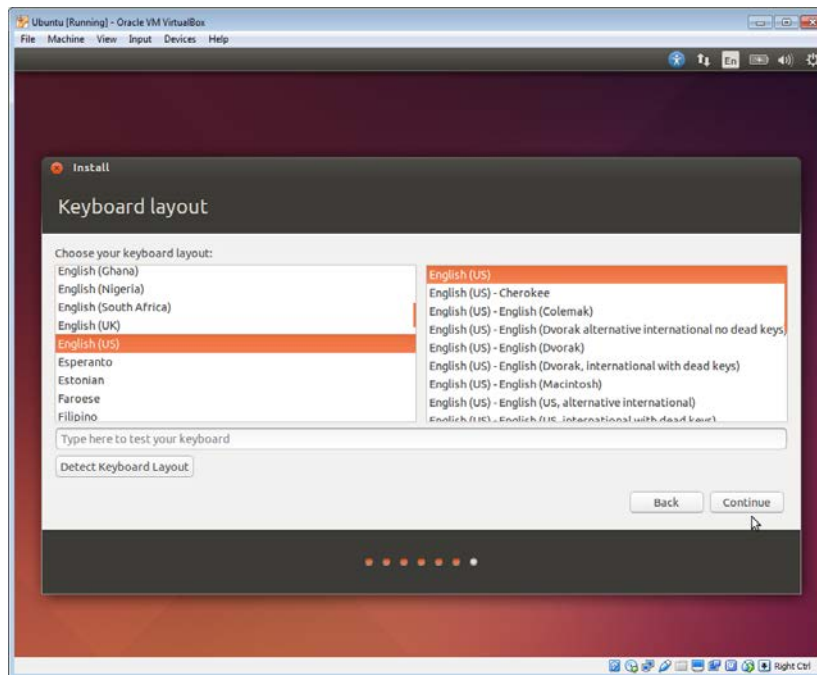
Ubuntu [Running] - Oracle VM VirtualBox
File Machine View Input Devices Help

En

Install

Keyboard layout

Choose your keyboard layout:

English (Ghana)
English (Nigeria)
English (South Africa)
English (UK)
English (US)
Esperanto
Estonian
Faroese
Filipino

English (US)
English (US) - Cherokee
English (US) - English (Colemak)
English (US) - English (Dvorak alternative international no dead keys)
English (US) - English (Dvorak)
English (US) - English (Dvorak, international with dead keys)
English (US) - English (Macintosh)
English (US) - English (US, alternative international)
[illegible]

Type here to test your keyboard

Detect Keyboard Layout

Back Continue

Right Ctrl